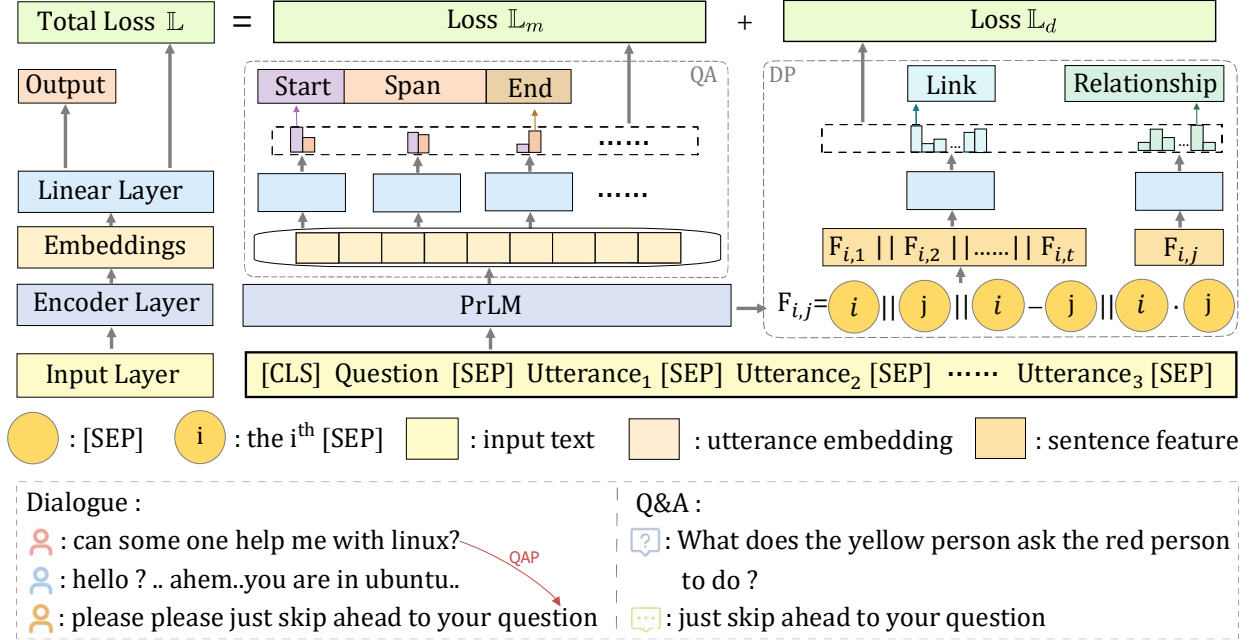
Total Loss $\mathbb{L}$ = Loss $\mathbb{L}_m$ + Loss $\mathbb{L}_d$

Output

Linear Layer

Embeddings

Encoder Layer

Input Layer

QA

Start Span End

......

......

PrLM

DP

Link Relationship

...

...

$F_{i,1}$ || $F_{i,2}$ ||......|| $F_{i,t}$

$F_{i,j}$

$F_{i,j}$= i || j || i – j || i · j

[CLS] Question [SEP] Utterance$_1$ [SEP] Utterance$_2$ [SEP] ······ Utterance$_3$ [SEP]

: [SEP] i : the i$^{th}$ [SEP] : input text : utterance embedding : sentence feature

Dialogue :

: can some one help me with linux?

QAP

: hello ? .. ahem..you are in ubuntu..

: please please just skip ahead to your question

Q&A :

? : What does the yellow person ask the red person to do ?

: just skip ahead to your question